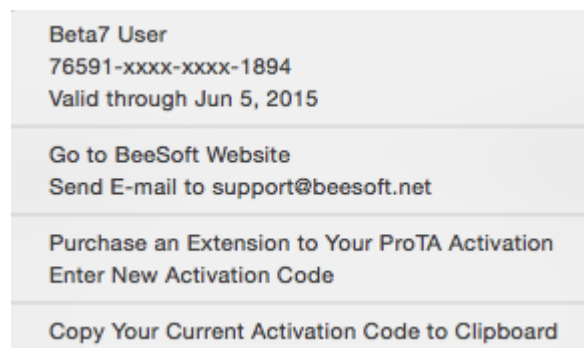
Beta7 User
76591-xxxx-xxxx-1894
Valid through Jun 5, 2015

Go to BeeSoft Website
Send E-mail to support@beesoft.net

Purchase an Extension to Your ProTA Activation
Enter New Activation Code

Copy Your Current Activation Code to Clipboard